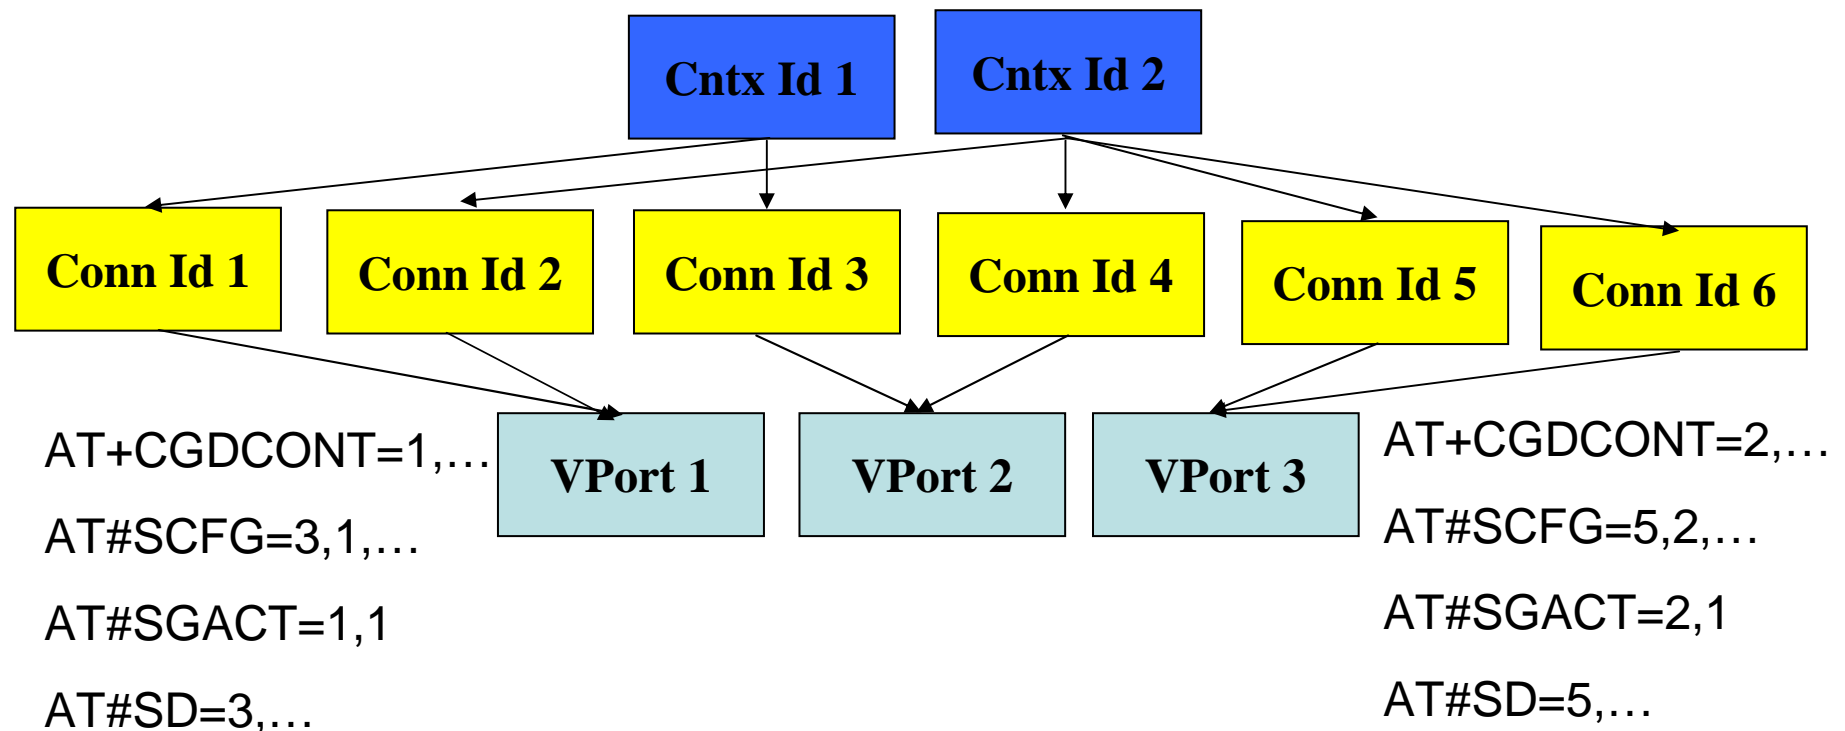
Cntx Id 1

Cntx Id 2

Conn Id 1

Conn Id 2

Conn Id 3

Conn Id 4

Conn Id 5

Conn Id 6

AT+CGDCONT=1,…

VPort 1

VPort 2

VPort 3

AT+CGDCONT=2,…

AT#SCFG=3,1,…

AT#SGACT=1,1

AT#SD=3,…

AT#SCFG=5,2,…

AT#SGACT=2,1

AT#SD=5,…